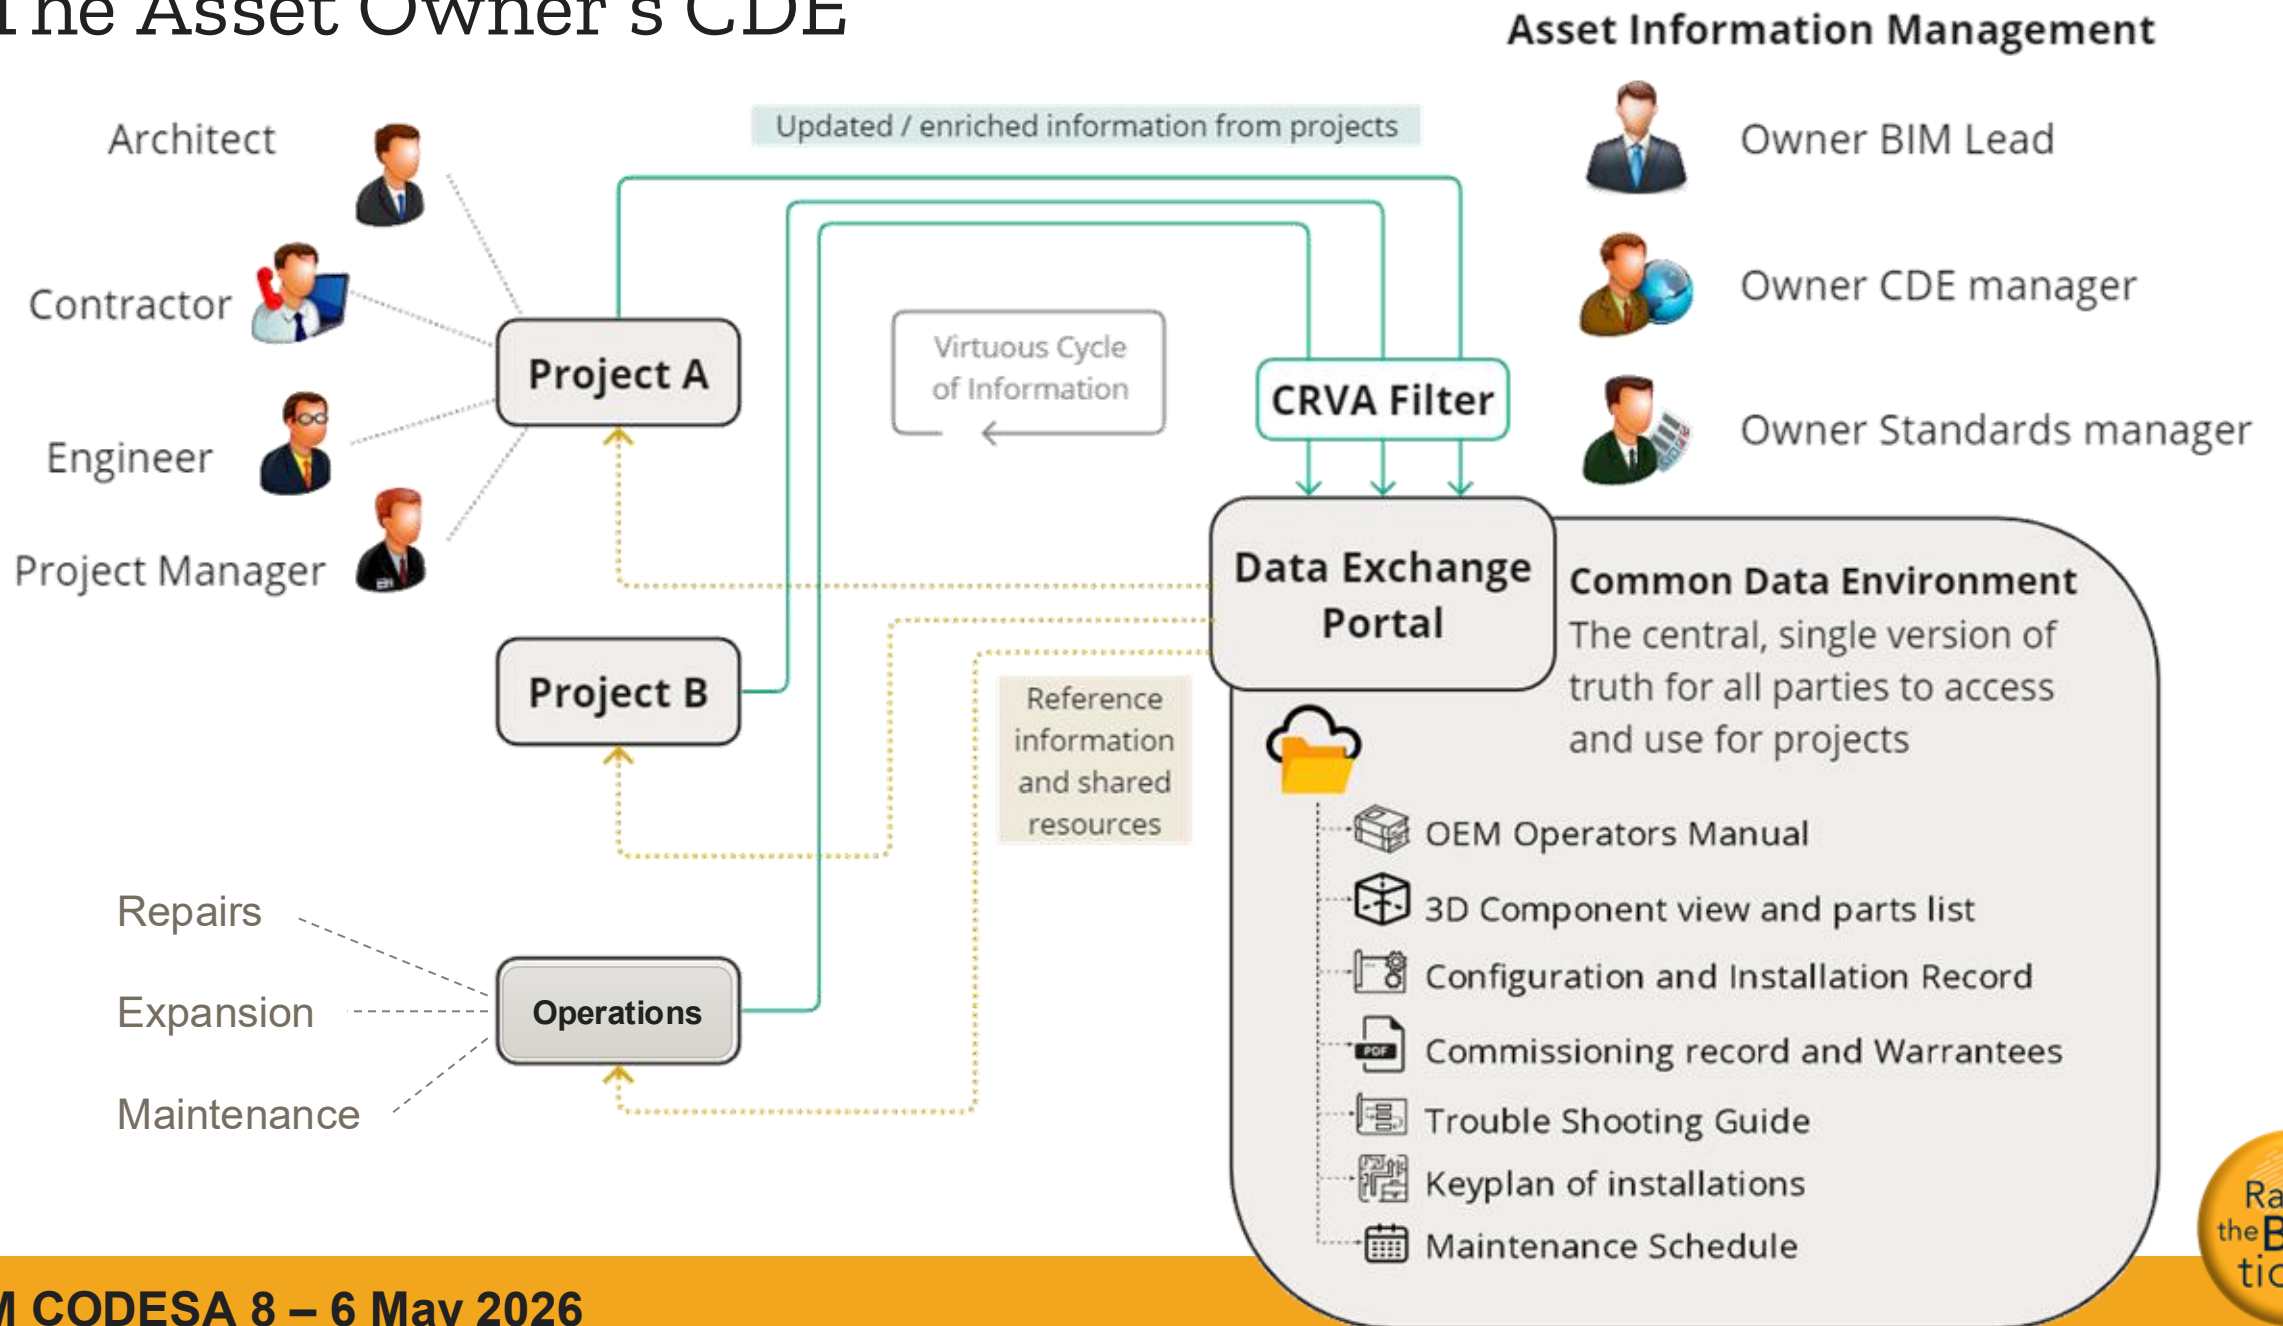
The Asset Owner's CDE

Asset Information Management

Owner BIM Lead

Owner CDE manager

Owner Standards manager

Architect

Contractor

Engineer

Project Manager

Updated / enriched information from projects

Project A

Virtuous Cycle of Information

CRVA Filter

Data Exchange Portal

Common Data Environment
The central, single version of truth for all parties to access and use for projects

Project B

Reference information and shared resources

OEM Operators Manual

3D Component view and parts list

Configuration and Installation Record

Commissioning record and Warrantees

Trouble Shooting Guide

Keyplan of installations

Maintenance Schedule

Repairs

Expansion

Maintenance

Operations

M CODESA 8 – 6 May 2026

Ra the B tio